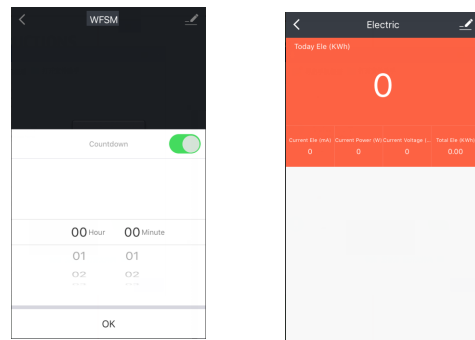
WFSM

Countdown

00 Hour 00 Minute
01 01
02 02

OK

Electric

Today Ele (KWh)

0

| Current Ele (mA) | Current Power (W) | Current Voltage (... | Total Ele (KWh) |
|---|---|---|---|
| 0 | 0 | 0 | 0.00 |